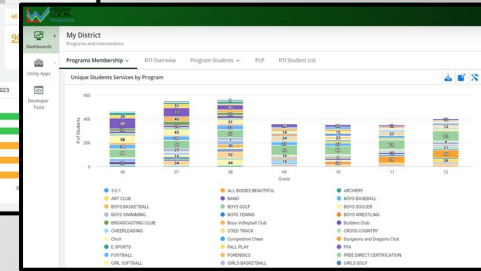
FOCUS

Dashboards

Utility Apps

Developer Tools

My District
Programs and Interventions

Programs Membership
RTI Overview
Program Students
PLP
RTI Student List

Unique Students Services by Program

600
400
200
0

# of Students

06
07
08
09
10
11
12

Grade

3-D-1
ALL BODIES BEAUTIFUL
ARCHERY
ART CLUB
BAND
BOYS BASEBALL
BOYS BASKETBALL
BOYS GOLF
BOYS SOCCER
BOYS SWIMMING
BOYS TENNIS
BOYS WRESTLING
BROADCASTING CLUB
BOYS Volleyball Club
Builders Club
CHEERLEADING
COED TRACK
CROSS COUNTRY
Choir
Competitive Cheer
Dungeons and Dragons Club
E SPORTS
FALL PLAY
FFA
FOOTBALL
FORENSICS
FREE DIRECT CERTIFICATION
GIRL SOFTBALL
GIRLS BASKETBALL
GIRLS GOLF